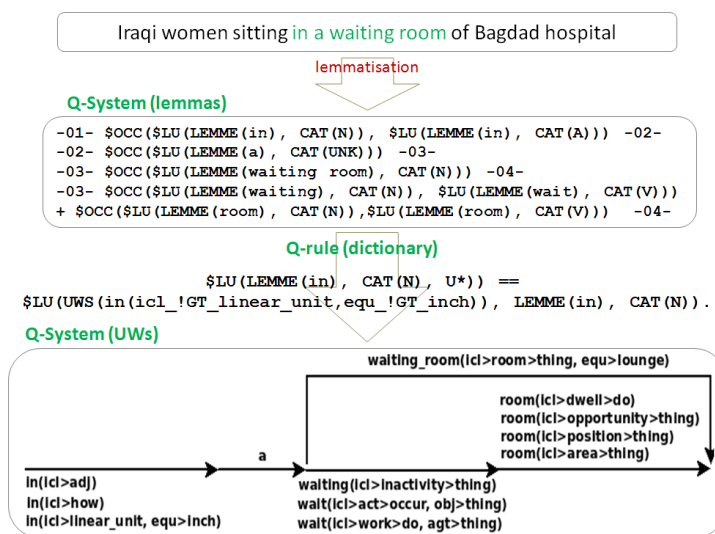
Iraqi women sitting in a waiting room of Bagdad hospital

lemmatisation

Q-System (lemmas)

-01- \$OCC(\$LU(LEMME(in), CAT(N)), \$LU(LEMME(in), CAT(A))) -02-
-02- \$OCC(\$LU(LEMME(a), CAT(UNK))) -03-
-03- \$OCC(\$LU(LEMME(waiting room), CAT(N))) -04-
-03- \$OCC(\$LU(LEMME(waiting), CAT(N)), \$LU(LEMME(wait), CAT(V)))
+ \$OCC(\$LU(LEMME(room), CAT(N)),\$LU(LEMME(room), CAT(V))) -04-

Q-rule (dictionary)

\$LU(LEMME(in), CAT(N), U*)) ==
\$LU(UWS(in(icl_!GT_linear_unit,equ_!GT_inch)), LEMME(in), CAT(N)).

Q-System (UWs)

waiting_room(icl>room>thing, equ>lounge)

room(icl>dwell>do)
room(icl>opportunity>thing)
room(icl>position>thing)
room(icl>area>thing)

a

in(icl>adj)
in(icl>how)
in(icl>linear_unit, equ>inch)

waiting(icl>inactivity>thing)
wait(icl>act>occur, obj>thing)
wait(icl>work>do, agt>thing)